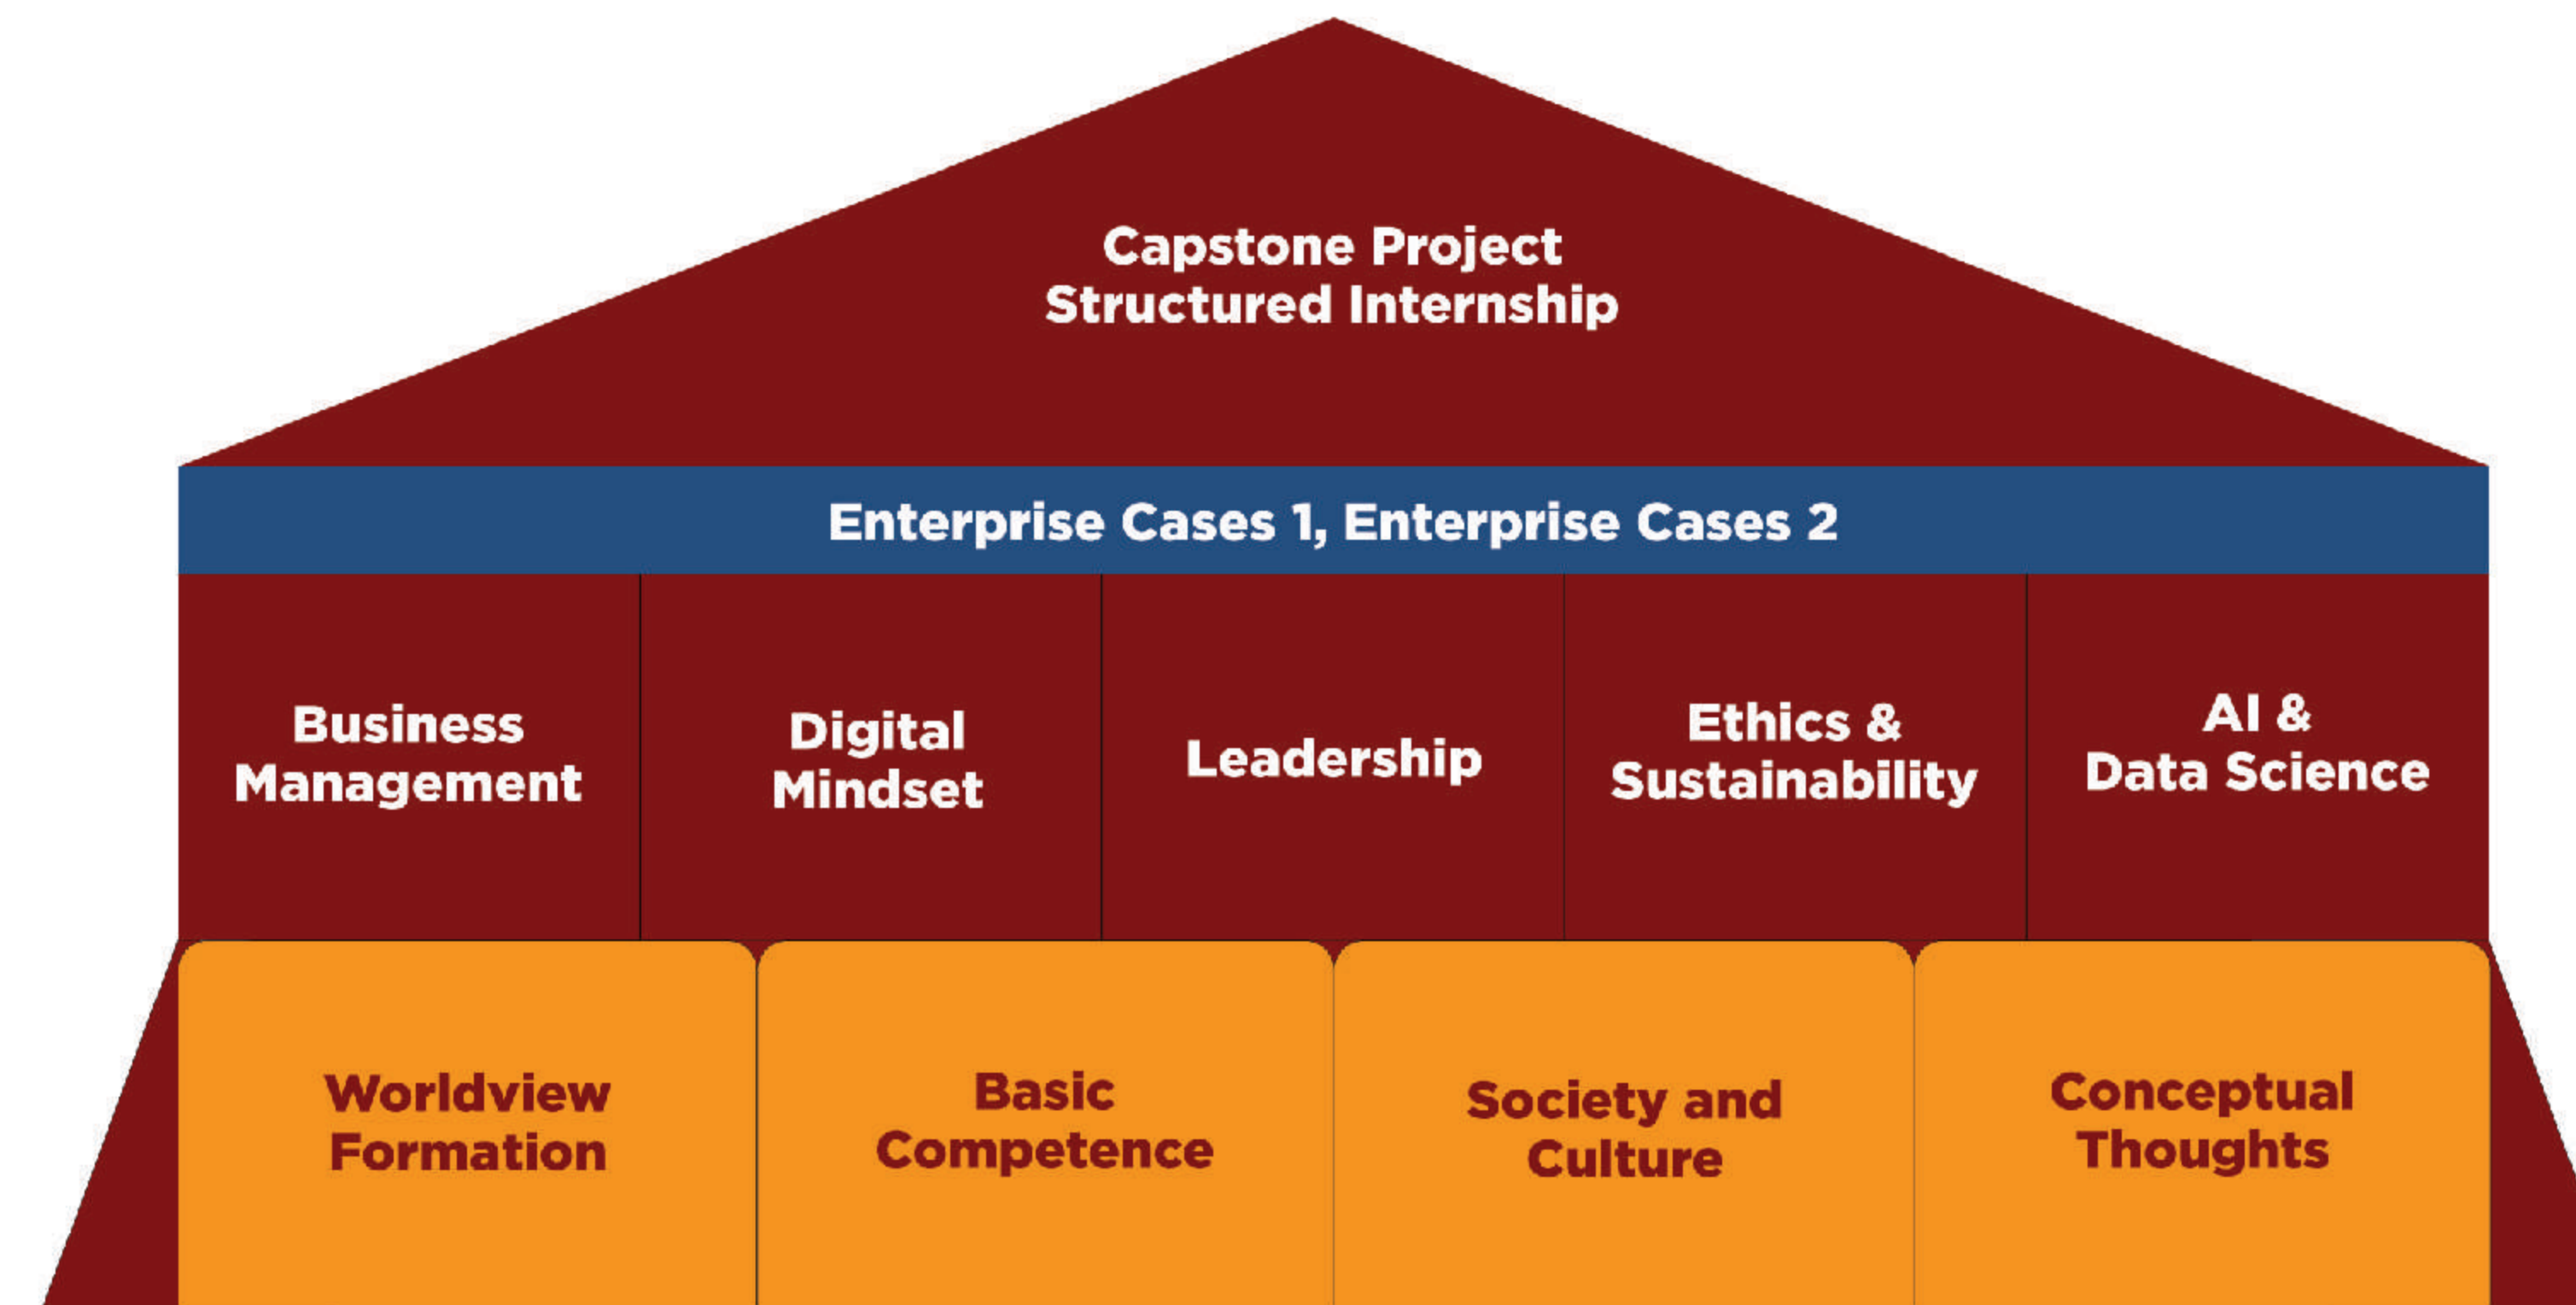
Capstone Project
Structured Internship

Enterprise Cases 1, Enterprise Cases 2

Business Management

Digital Mindset

Leadership

Ethics & Sustainability

AI & Data Science

Worldview Formation

Basic Competence

Society and Culture

Conceptual Thoughts